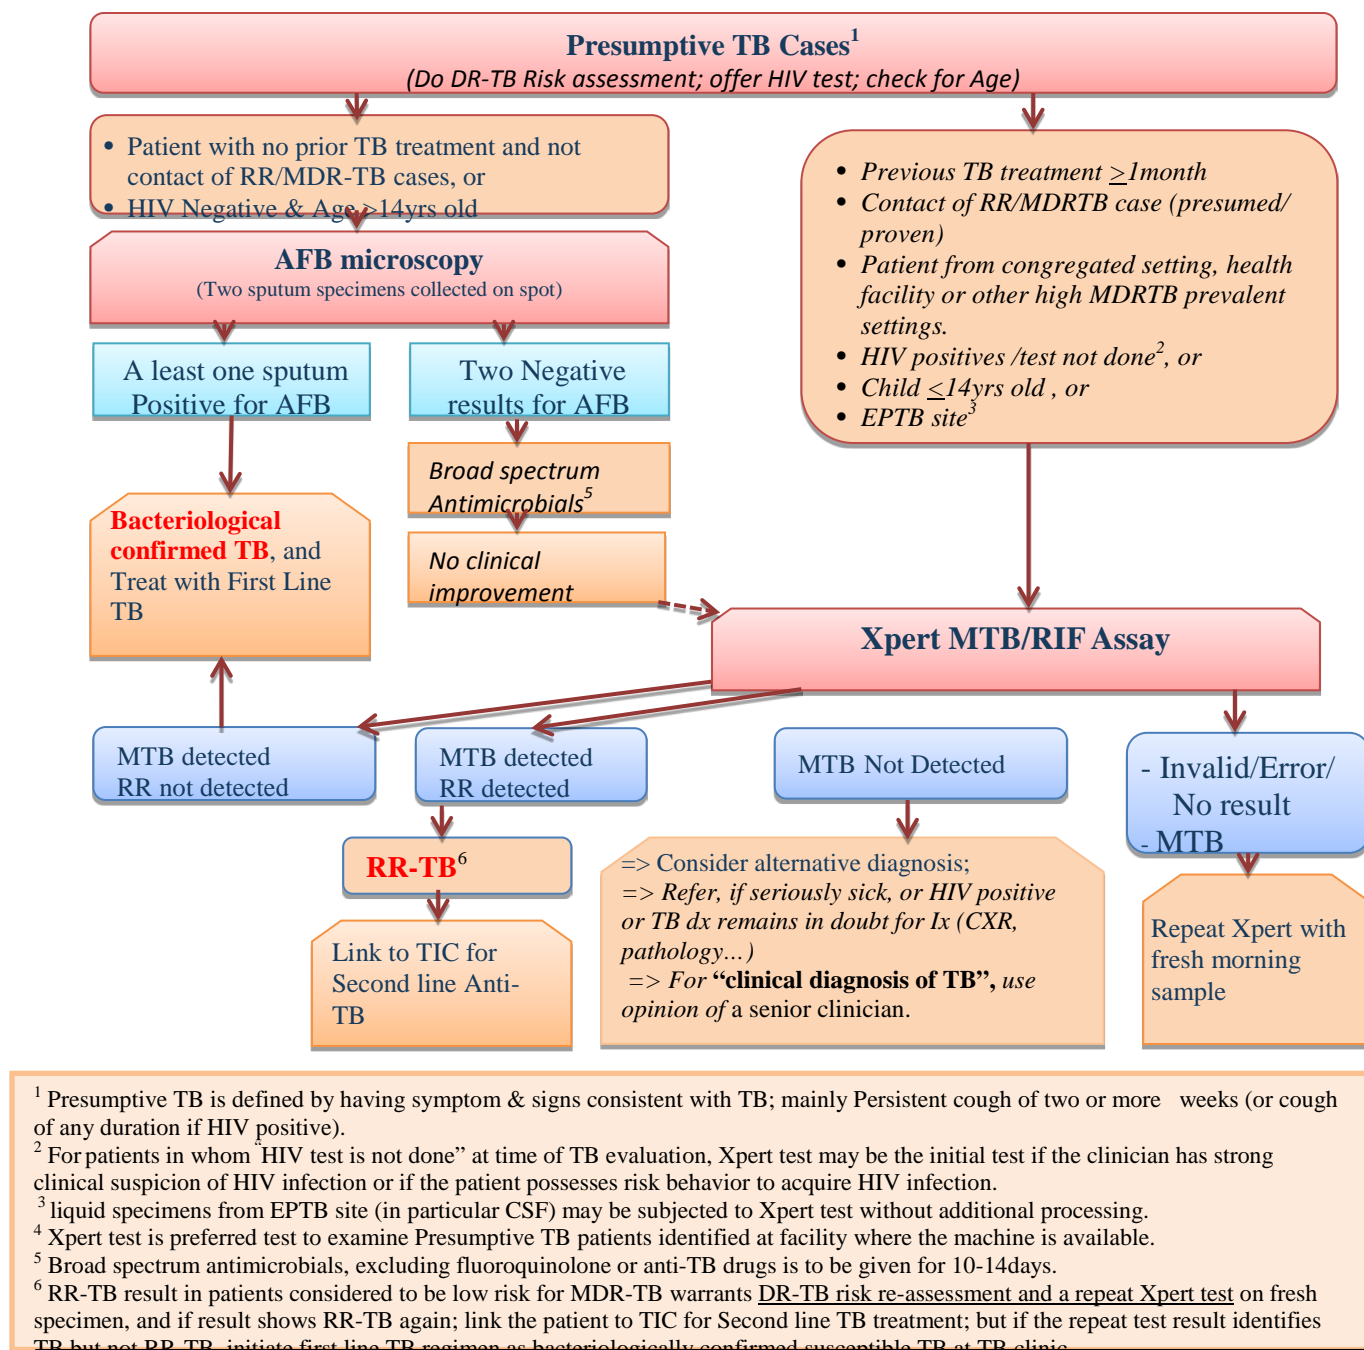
**Presumptive TB Cases$^1$**
*(Do DR-TB Risk assessment; offer HIV test; check for Age)*

- Patient with no prior TB treatment and not contact of RR/MDR-TB cases, or
- HIV Negative & Age >14yrs old

**AFB microscopy**
(Two sputum specimens collected on spot)

A least one sputum Positive for AFB

Two Negative results for AFB

*Broad spectrum Antimicrobials$^5$*

*No clinical improvement*

**Bacteriological confirmed TB**, and Treat with First Line TB

- *Previous TB treatment ≥1month*
- *Contact of RR/MDRTB case (presumed/ proven)*
- *Patient from congregated setting, health facility or other high MDRTB prevalent settings.*
- *HIV positives /test not done$^2$, or*
- *Child ≤14yrs old , or*
- *EPTB site$^3$*

**Xpert MTB/RIF Assay**

MTB detected
RR not detected

MTB detected
RR detected

MTB Not Detected

- Invalid/Error/ No result
- MTB

**RR-TB$^6$**

Link to TIC for Second line Anti-TB

=> Consider alternative diagnosis;
=> *Refer, if seriously sick, or HIV positive or TB dx remains in doubt for Ix (CXR, pathology…)*
=> *For* **"clinical diagnosis of TB",** *use opinion of* a senior clinician.

Repeat Xpert with fresh morning sample

$^1$ Presumptive TB is defined by having symptom & signs consistent with TB; mainly Persistent cough of two or more weeks (or cough of any duration if HIV positive).
$^2$ For patients in whom "HIV test is not done" at time of TB evaluation, Xpert test may be the initial test if the clinician has strong clinical suspicion of HIV infection or if the patient possesses risk behavior to acquire HIV infection.
$^3$ liquid specimens from EPTB site (in particular CSF) may be subjected to Xpert test without additional processing.
$^4$ Xpert test is preferred test to examine Presumptive TB patients identified at facility where the machine is available.
$^5$ Broad spectrum antimicrobials, excluding fluoroquinolone or anti-TB drugs is to be given for 10-14days.
$^6$ RR-TB result in patients considered to be low risk for MDR-TB warrants DR-TB risk re-assessment and a repeat Xpert test on fresh specimen, and if result shows RR-TB again; link the patient to TIC for Second line TB treatment; but if the repeat test result identifies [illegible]